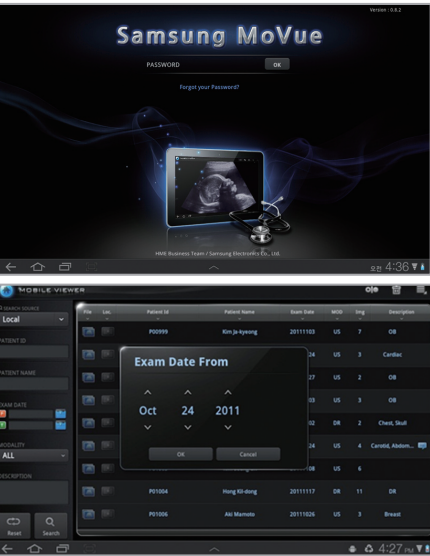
Version : 0.8.2

Samsung MoVue

PASSWORD OK

Forgot your Password?

HME Business Team / Samsung Electronics Co., Ltd.

오전 4:36

MOBILE VIEWER

SEARCH SOURCE

Local

PATIENT ID

PATIENT NAME

EXAM DATE

MODALITY

ALL

DESCRIPTION

Reset Search

| File | Loc. | Patient Id | Patient Name | Exam Date | MOD | Img | Description |
|---|---|---|---|---|---|---|---|
| | | P00999 | Kim Ja-kyeong | 20111103 | US | 7 | OB |
| | | | | 24 | US | 3 | Cardiac |
| | | | | 27 | US | 2 | OB |
| | | | | 03 | US | 3 | OB |
| | | | | 02 | DR | 2 | Chest, Skull |
| | | | | 24 | US | 4 | Carotid, Abdom... |
| | | | | 08 | US | 6 | |
| | | P01004 | Hong Kil-dong | 20111117 | DR | 11 | DR |
| | | P01006 | Aki Mamoto | 20111026 | US | 3 | Breast |

Exam Date From

Oct 24 2011

OK Cancel

4:27 PM